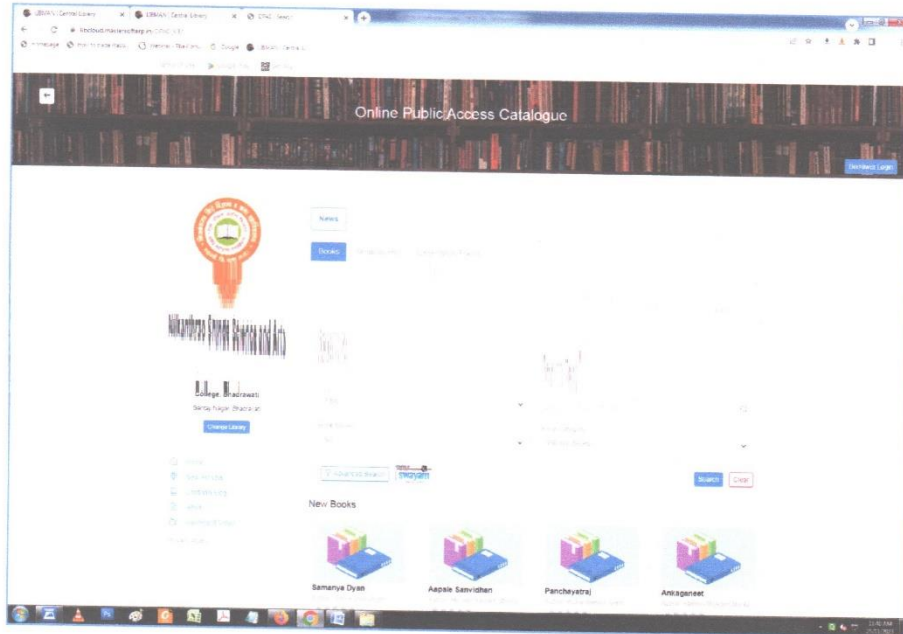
Online Public Access Catalogue

Librarian Login

Notices

Books

College, Bhadrawati

Change Library

Advanced Search

Search

Clear

New Books

Samanya Dyan

Aapale Sanvidhan

Panchayatraj

Ankaganeet